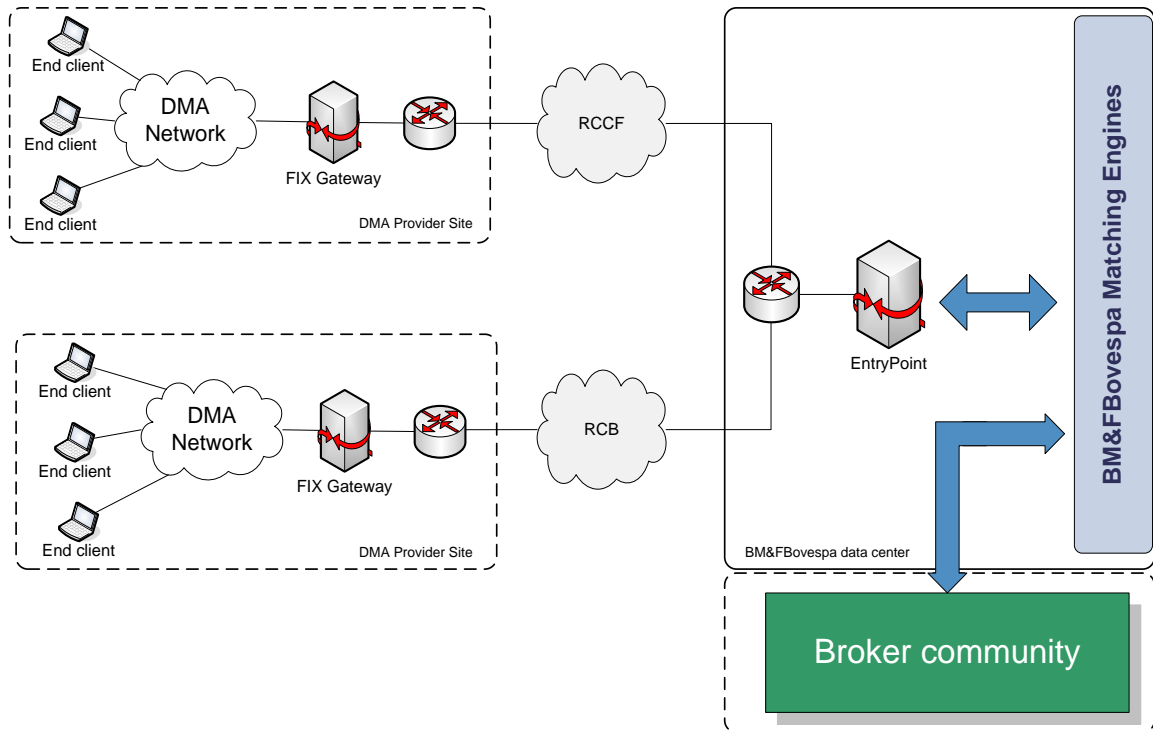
End client

End client

End client

DMA Network

FIX Gateway

DMA Provider Site

RCCF

End client

End client

End client

DMA Network

FIX Gateway

DMA Provider Site

RCB

EntryPoint

BM&FBovespa data center

BM&FBovespa Matching Engines

Broker community